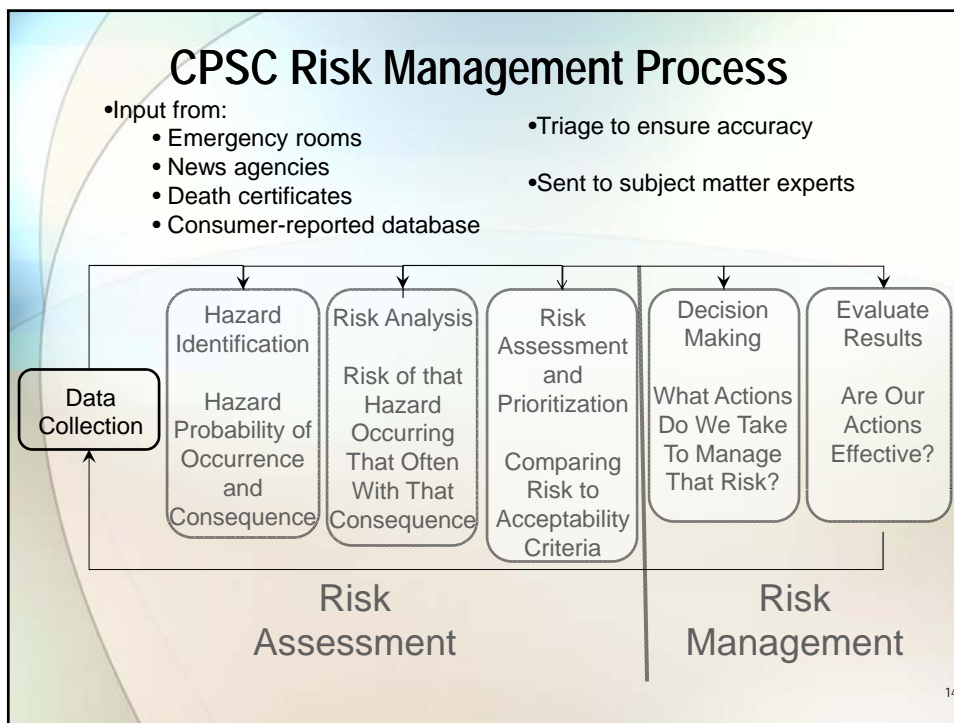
CPSC Risk Management Process

•Input from:
• Emergency rooms
• News agencies
• Death certificates
• Consumer-reported database

•Triage to ensure accuracy

•Sent to subject matter experts

Data Collection

Hazard Identification

Hazard Probability of Occurrence and Consequence

Risk Analysis

Risk of that Hazard Occurring That Often With That Consequence

Risk Assessment and Prioritization

Comparing Risk to Acceptability Criteria

Decision Making

What Actions Do We Take To Manage That Risk?

Evaluate Results

Are Our Actions Effective?

Risk Assessment

Risk Management

14